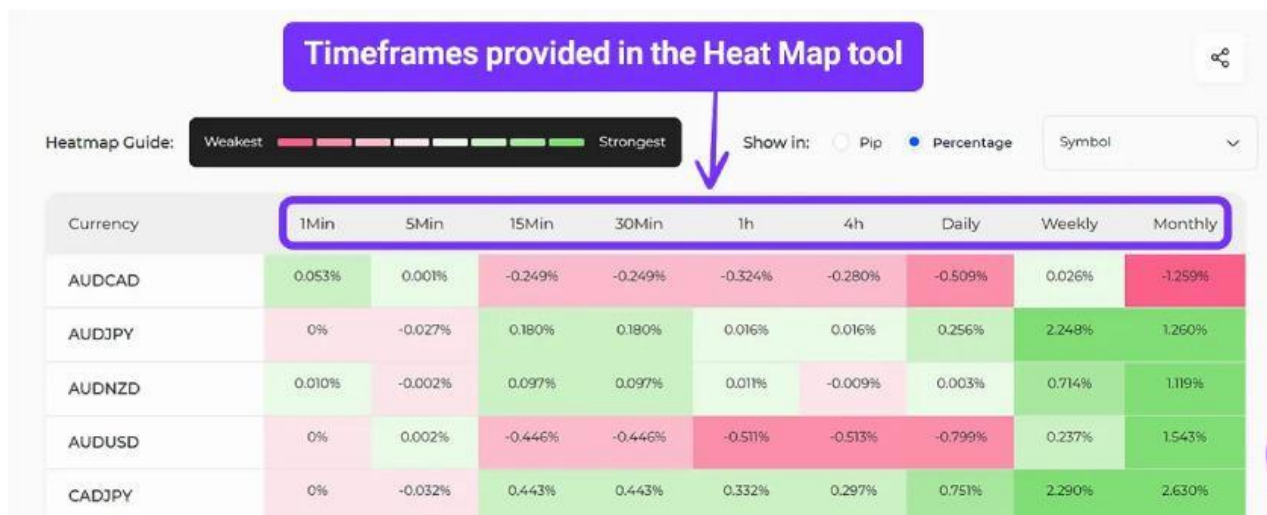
Timeframes provided in the Heat Map tool

Heatmap Guide: Weakest Strongest

Show in: Pip Percentage

Symbol

| Currency | 1Min | 5Min | 15Min | 30Min | 1h | 4h | Daily | Weekly | Monthly |
|---|---|---|---|---|---|---|---|---|---|
| AUDCAD | 0.053% | 0.001% | -0.249% | -0.249% | -0.324% | -0.280% | -0.509% | 0.026% | -1.259% |
| AUDJPY | 0% | -0.027% | 0.180% | 0.180% | 0.016% | 0.016% | 0.256% | 2.248% | 1.260% |
| AUDNZD | 0.010% | -0.002% | 0.097% | 0.097% | 0.011% | -0.009% | 0.003% | 0.714% | 1.119% |
| AUDUSD | 0% | 0.002% | -0.446% | -0.446% | -0.511% | -0.513% | -0.799% | 0.237% | 1.543% |
| CADJPY | 0% | -0.032% | 0.443% | 0.443% | 0.332% | 0.297% | 0.751% | 2.290% | 2.630% |